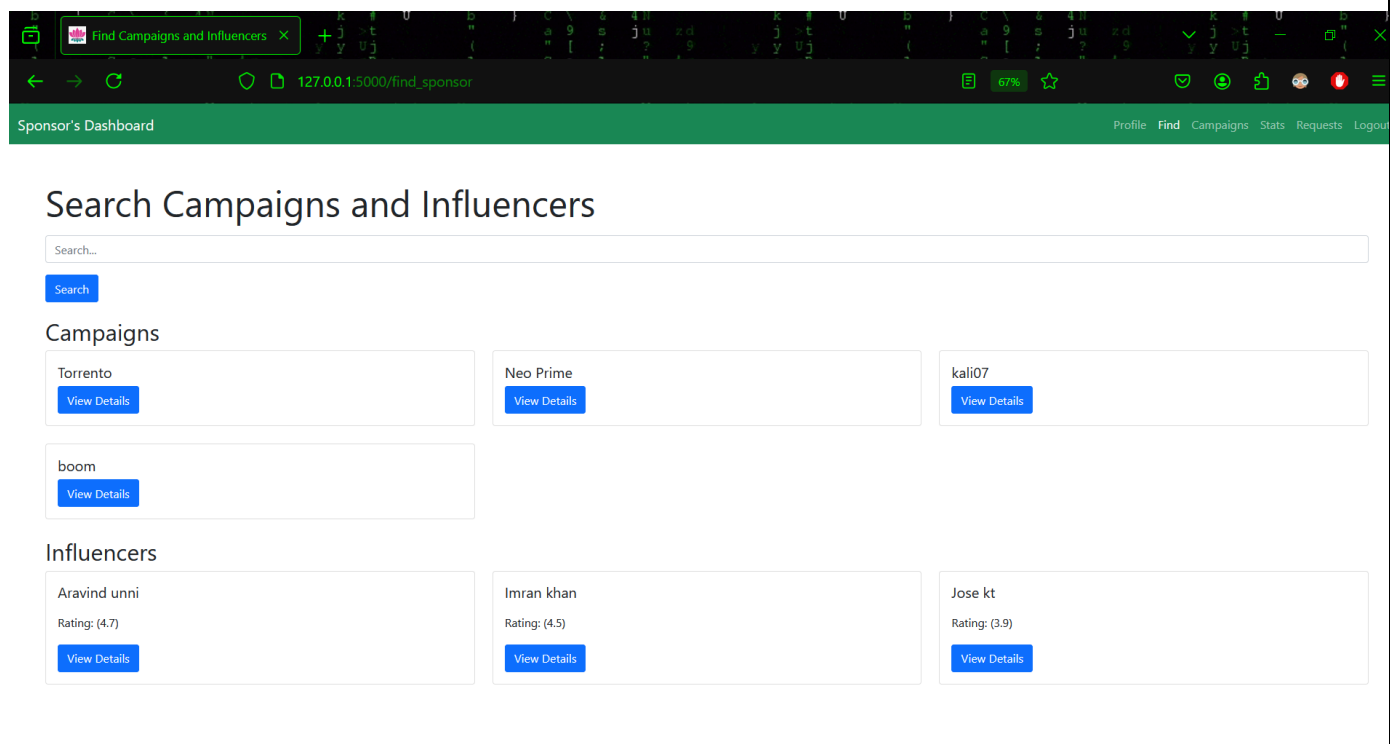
Find Campaigns and Influencers

127.0.0.1:5000/find_sponsor

67%

Sponsor's Dashboard

Profile Find Campaigns Stats Requests Logout

Search Campaigns and Influencers

Search...

Search

Campaigns

Torrento
View Details

Neo Prime
View Details

kali07
View Details

boom
View Details

Influencers

Aravind unni
Rating: (4.7)
View Details

Imran khan
Rating: (4.5)
View Details

Jose kt
Rating: (3.9)
View Details